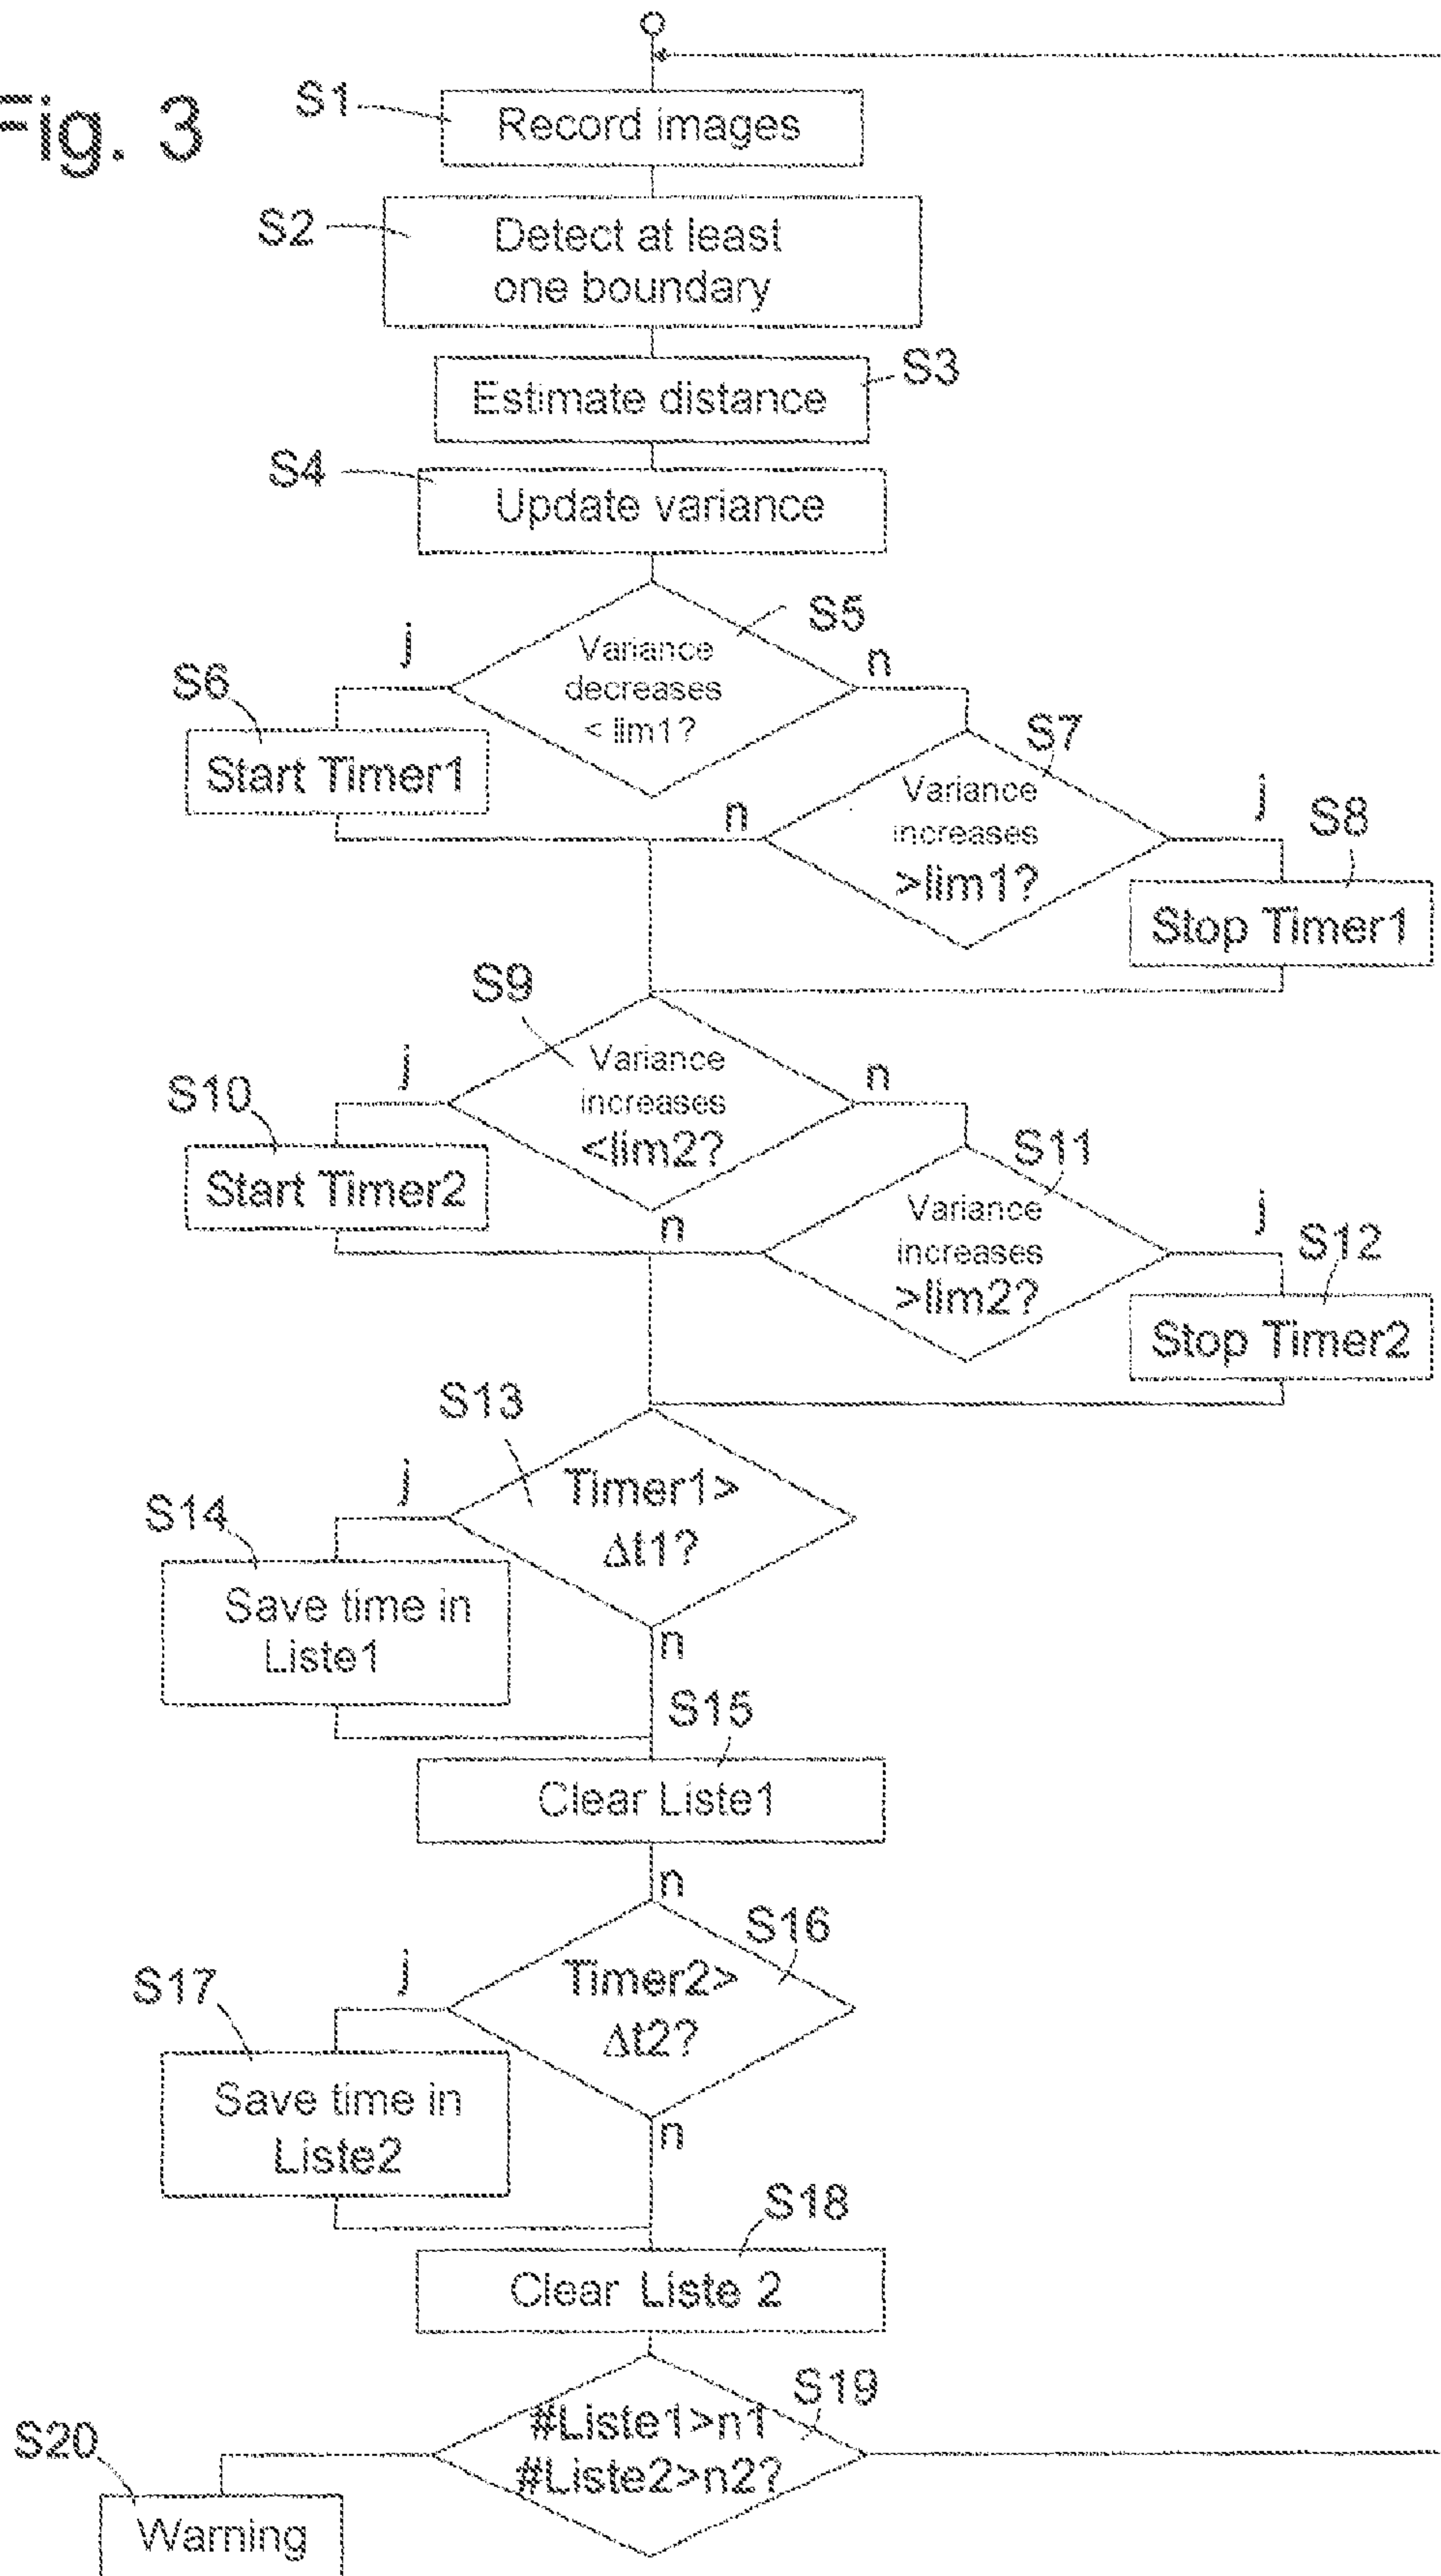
Fig. 3

S1 Record images

S2 Detect at least one boundary

Estimate distance S3

S4 Update variance

S5 Variance decreases < lim1?

j

n

S6 Start Timer1

S7 Variance increases >lim1?

n

j

S8 Stop Timer1

S9 Variance increases <lim2?

j

n

S10 Start Timer2

S11 Variance increases >lim2?

n

j

S12 Stop Timer2

S13 Timer1> Δt1?

j

S14 Save time in Liste1

n

S15 Clear Liste1

n

S16 Timer2> Δt2?

j

S17 Save time in Liste2

n

S18 Clear Liste 2

S19 #Liste1>n1 #Liste2>n2?

S20 Warning